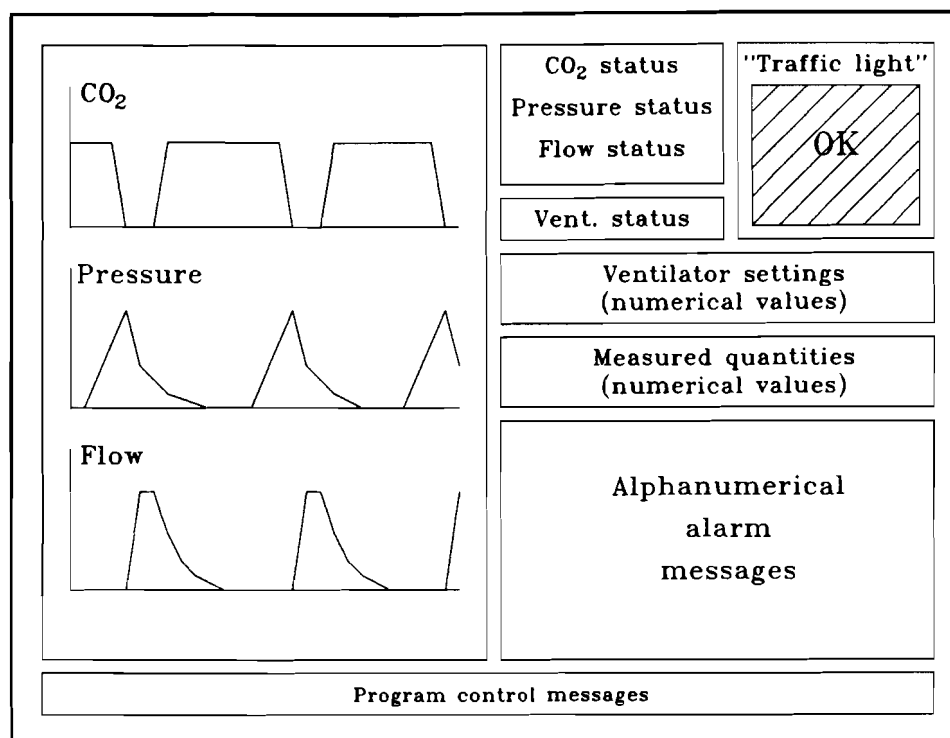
$CO_2$

Pressure

Flow

$CO_2$ status
Pressure status
Flow status

"Traffic light"

OK

Vent. status

Ventilator settings
(numerical values)

Measured quantities
(numerical values)

Alphanumerical
alarm
messages

Program control messages